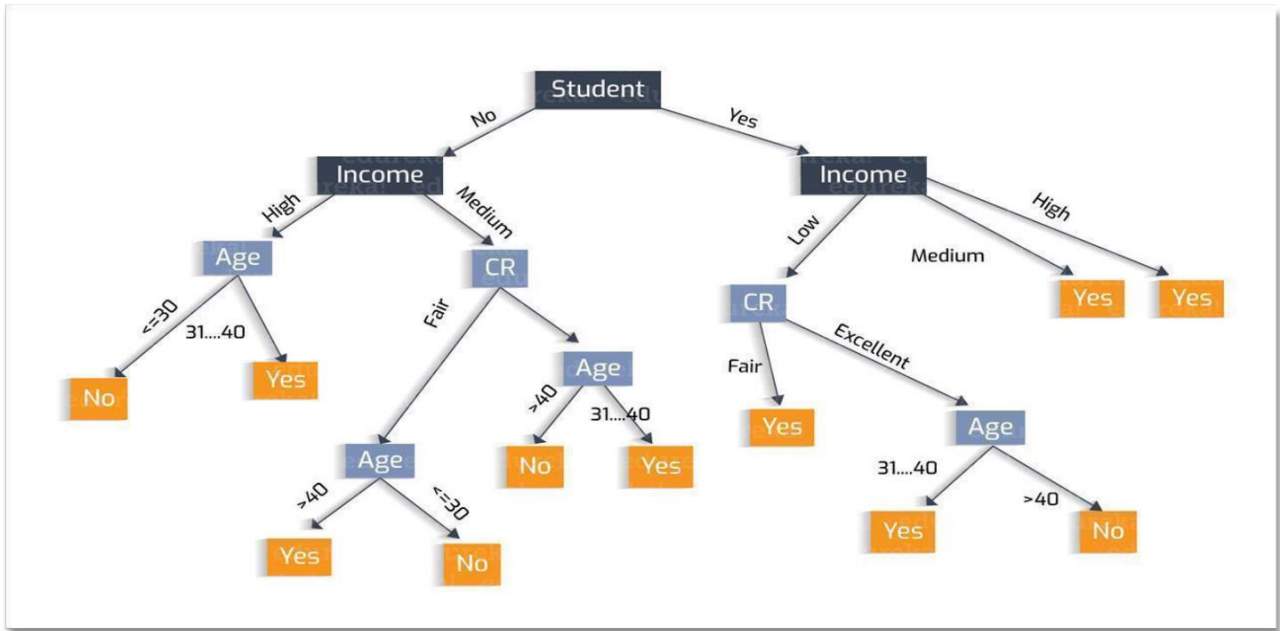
Student

No

Yes

Income

Income

High

Medium

Low

Medium

High

Age

CR

CR

Yes

Yes

<=30

31....40

Fair

Fair

Excellent

No

Yes

Age

Yes

Age

>40

31....40

No

Yes

Age

31....40

>40

>40

<=30

Yes

No

Yes

No

edureka